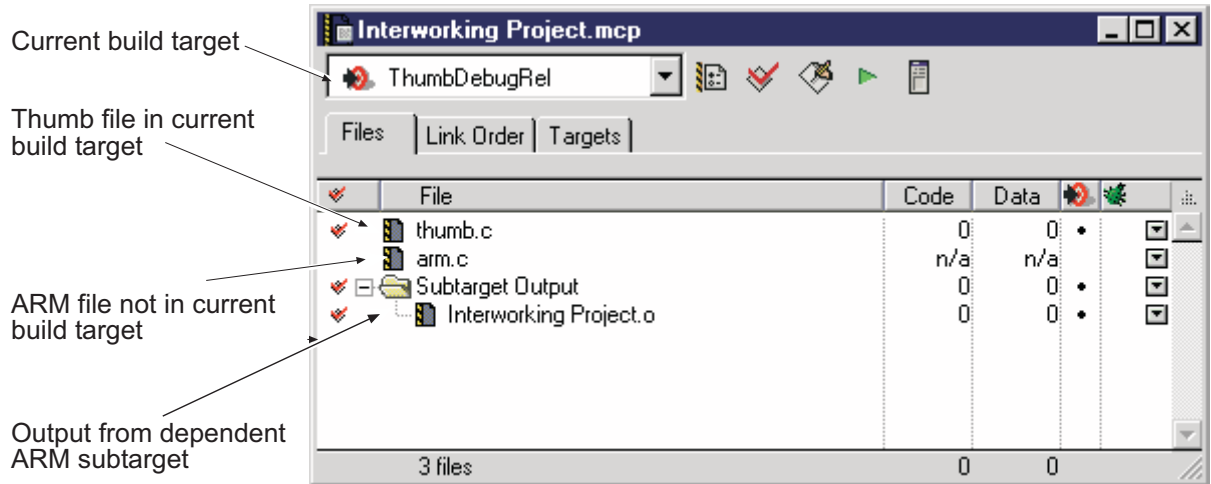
Current build target

Thumb file in current build target

ARM file not in current build target

Output from dependent ARM subtarget

Interworking Project.mcp

ThumbDebugRel

Files | Link Order | Targets

| | File | Code | Data | | |
|---|---|---|---|---|---|
| ✓ | thumb.c | 0 | 0 | • | |
| | arm.c | n/a | n/a | | |
| ✓ | Subtarget Output | 0 | 0 | • | |
| ✓ | Interworking Project.o | 0 | 0 | • | |

3 files 0 0